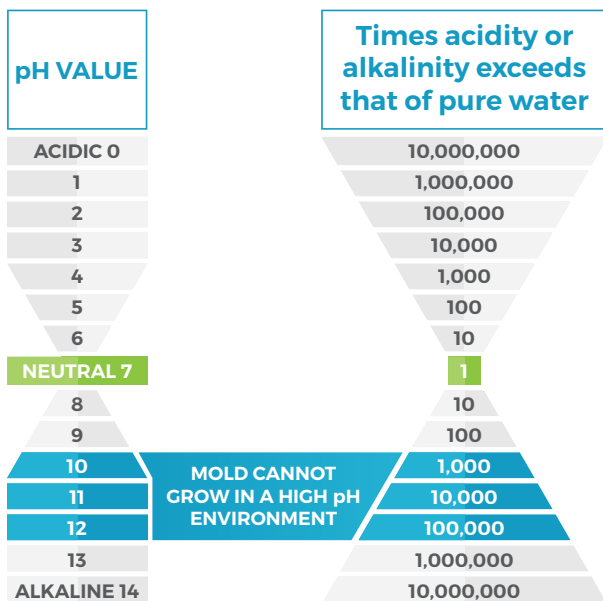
pH VALUE

Times acidity or alkalinity exceeds that of pure water

| pH VALUE | Times acidity or alkalinity exceeds that of pure water |
|---|---|
| ACIDIC 0 | 10,000,000 |
| 1 | 1,000,000 |
| 2 | 100,000 |
| 3 | 10,000 |
| 4 | 1,000 |
| 5 | 100 |
| 6 | 10 |
| NEUTRAL 7 | 1 |
| 8 | 10 |
| 9 | 100 |
| 10 | 1,000 |
| 11 | 10,000 |
| 12 | 100,000 |
| 13 | 1,000,000 |
| ALKALINE 14 | 10,000,000 |

MOLD CANNOT GROW IN A HIGH pH ENVIRONMENT